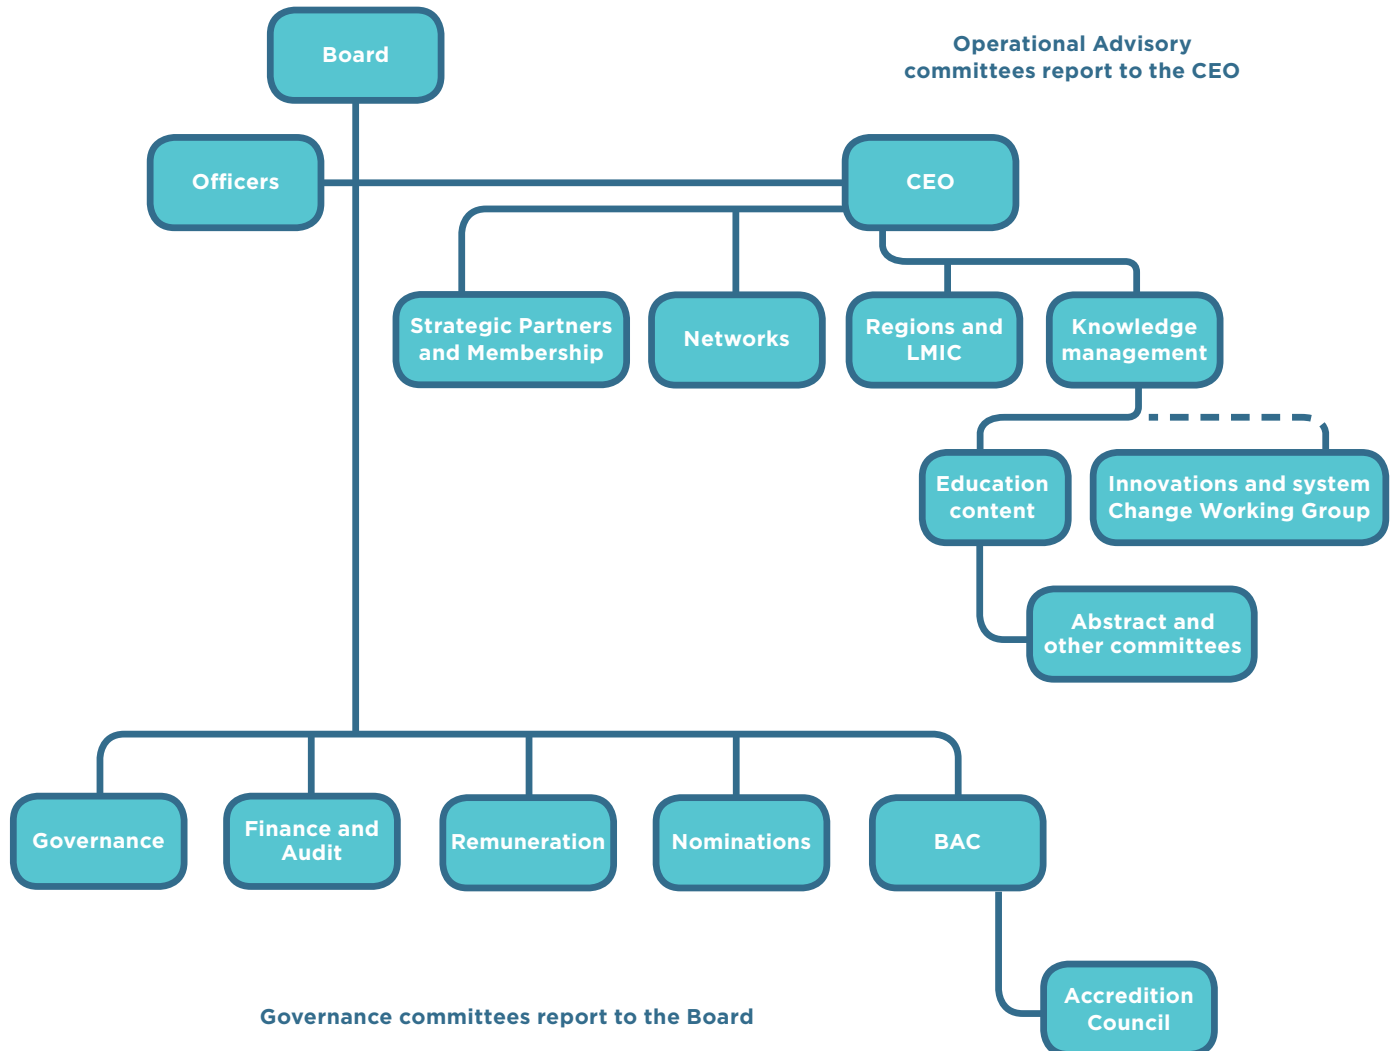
Board

Operational Advisory committees report to the CEO

Officers

CEO

Strategic Partners and Membership

Networks

Regions and LMIC

Knowledge management

Education content

Innovations and system Change Working Group

Abstract and other committees

Governance

Finance and Audit

Remuneration

Nominations

BAC

Accreditation Council

Governance committees report to the Board